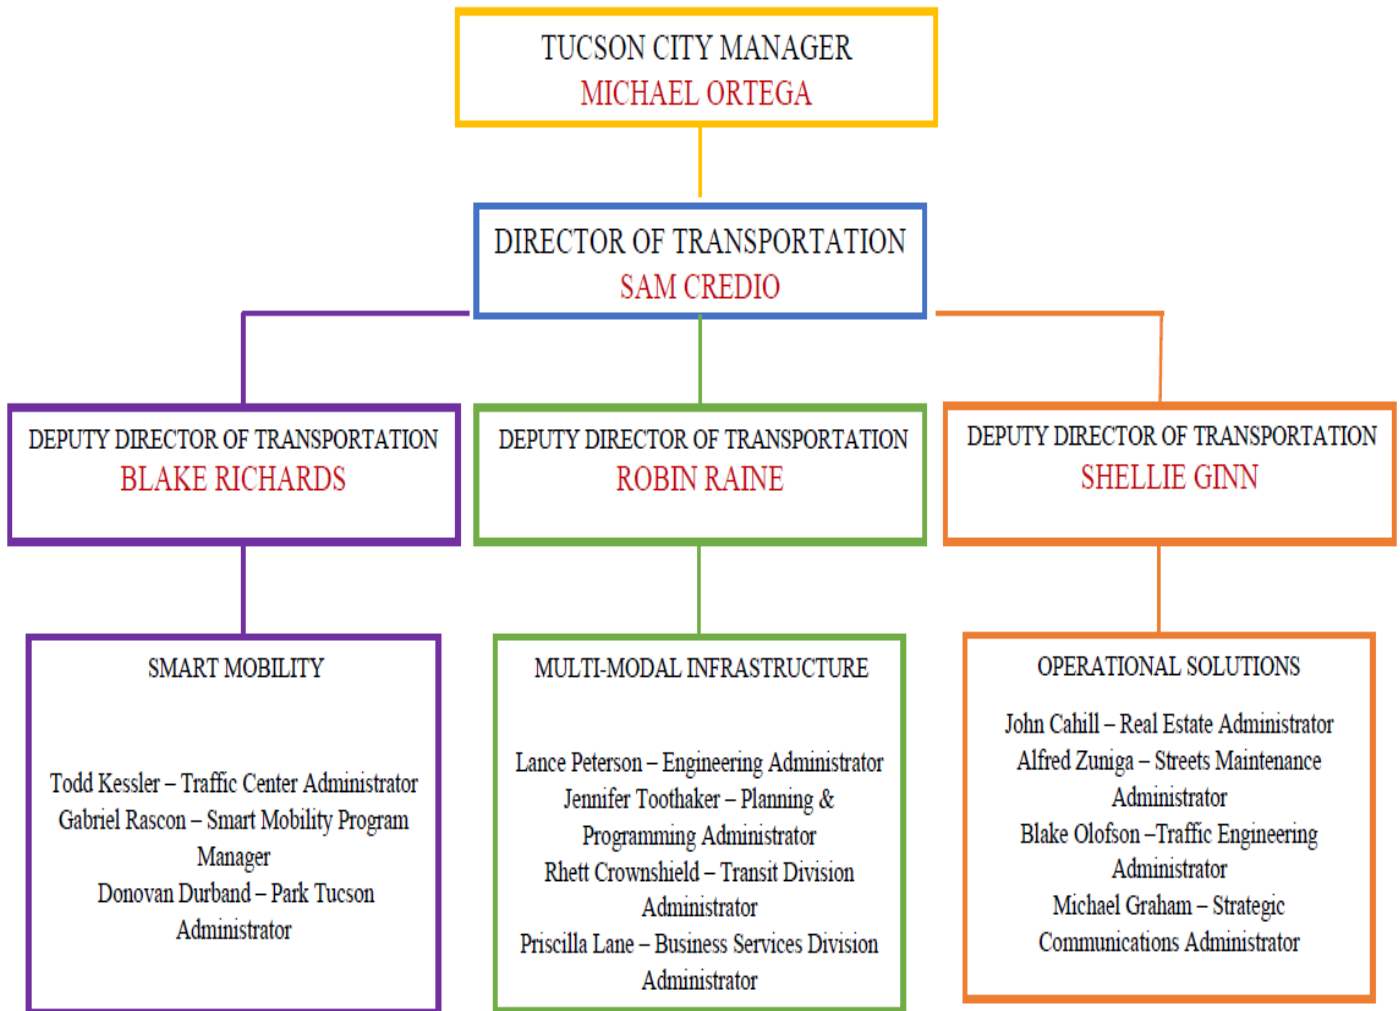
TUCSON CITY MANAGER
MICHAEL ORTEGA

DIRECTOR OF TRANSPORTATION
SAM CREDIO

DEPUTY DIRECTOR OF TRANSPORTATION
BLAKE RICHARDS

DEPUTY DIRECTOR OF TRANSPORTATION
ROBIN RAINE

DEPUTY DIRECTOR OF TRANSPORTATION
SHELLIE GINN

SMART MOBILITY

Todd Kessler – Traffic Center Administrator
Gabriel Rascon – Smart Mobility Program Manager
Donovan Durband – Park Tucson Administrator

MULTI-MODAL INFRASTRUCTURE

Lance Peterson – Engineering Administrator
Jennifer Toothaker – Planning & Programming Administrator
Rhett Crownshield – Transit Division Administrator
Priscilla Lane – Business Services Division Administrator

OPERATIONAL SOLUTIONS

John Cahill – Real Estate Administrator
Alfred Zuniga – Streets Maintenance Administrator
Blake Olofson –Traffic Engineering Administrator
Michael Graham – Strategic Communications Administrator